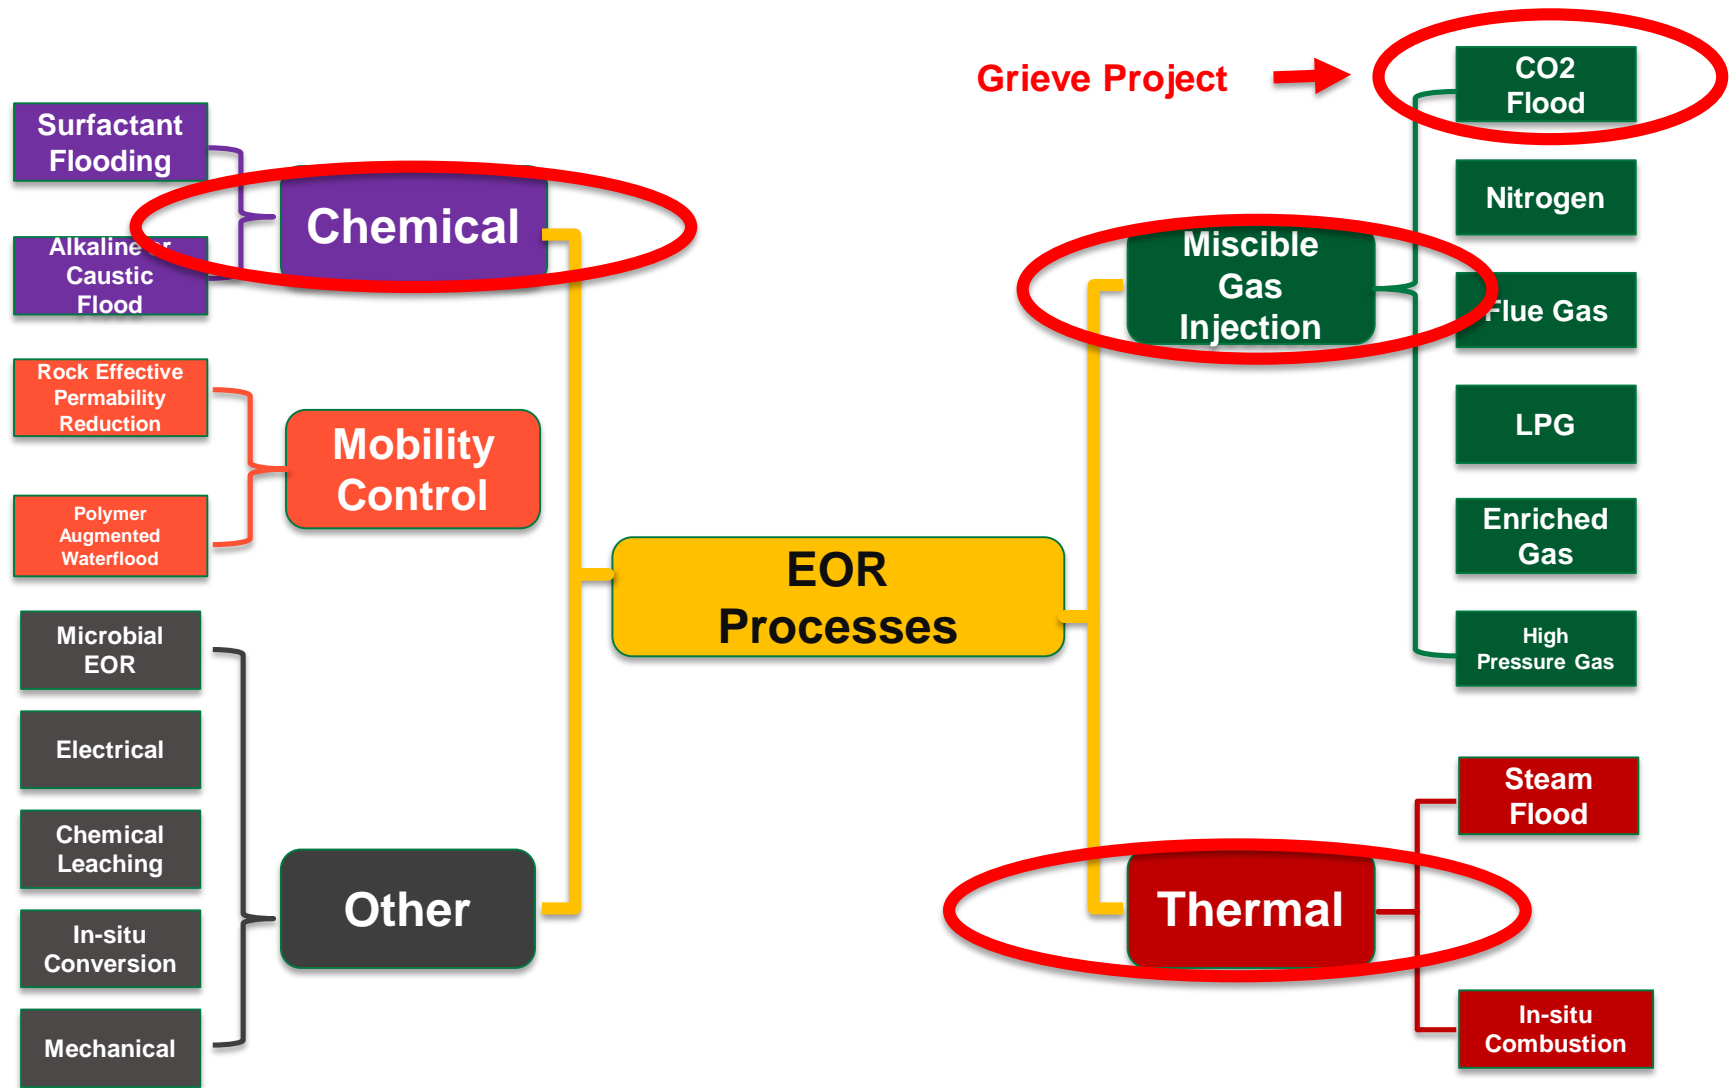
Grieve Project

CO2 Flood

Surfactant Flooding

Chemical

Alkaline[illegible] Caustic Flood

Nitrogen

Miscible Gas Injection

Flue Gas

Rock Effective Permability Reduction

Mobility Control

LPG

Polymer Augmented Waterflood

EOR Processes

Enriched Gas

Microbial EOR

High Pressure Gas

Electrical

Steam Flood

Chemical Leaching

Other

Thermal

In-situ Conversion

Mechanical

In-situ Combustion